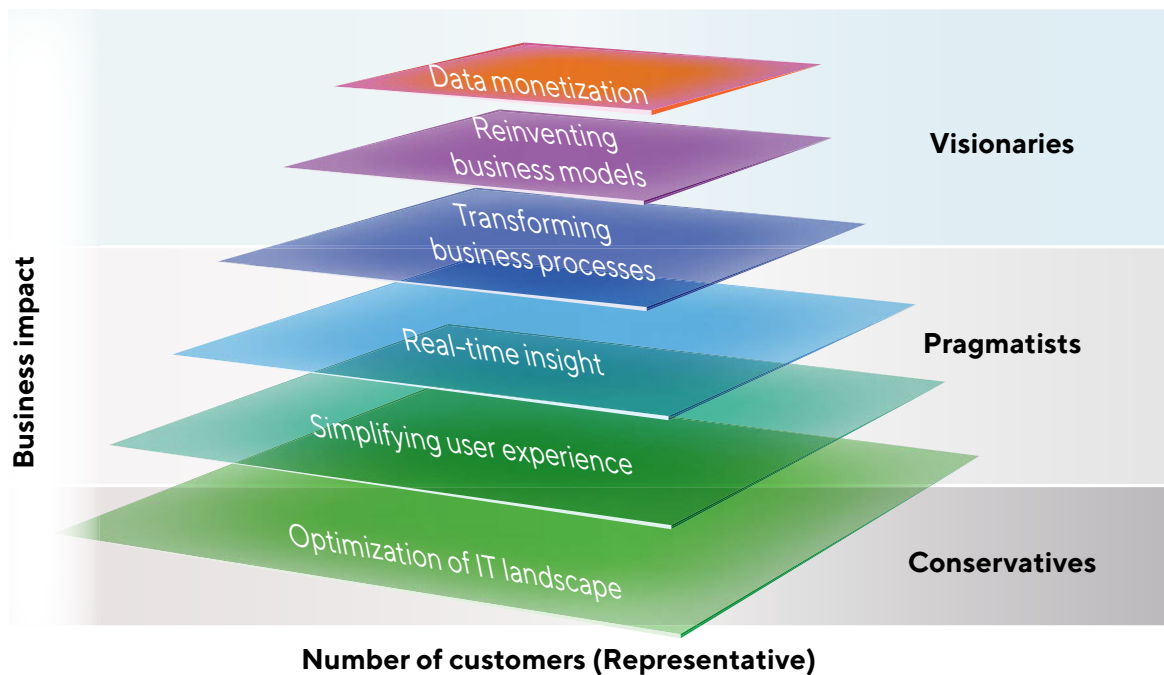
Business impact

Data monetization

Reinventing business models

Visionaries

Transforming business processes

Pragmatists

Real-time insight

Simplifying user experience

Optimization of IT landscape

Conservatives

Number of customers (Representative)